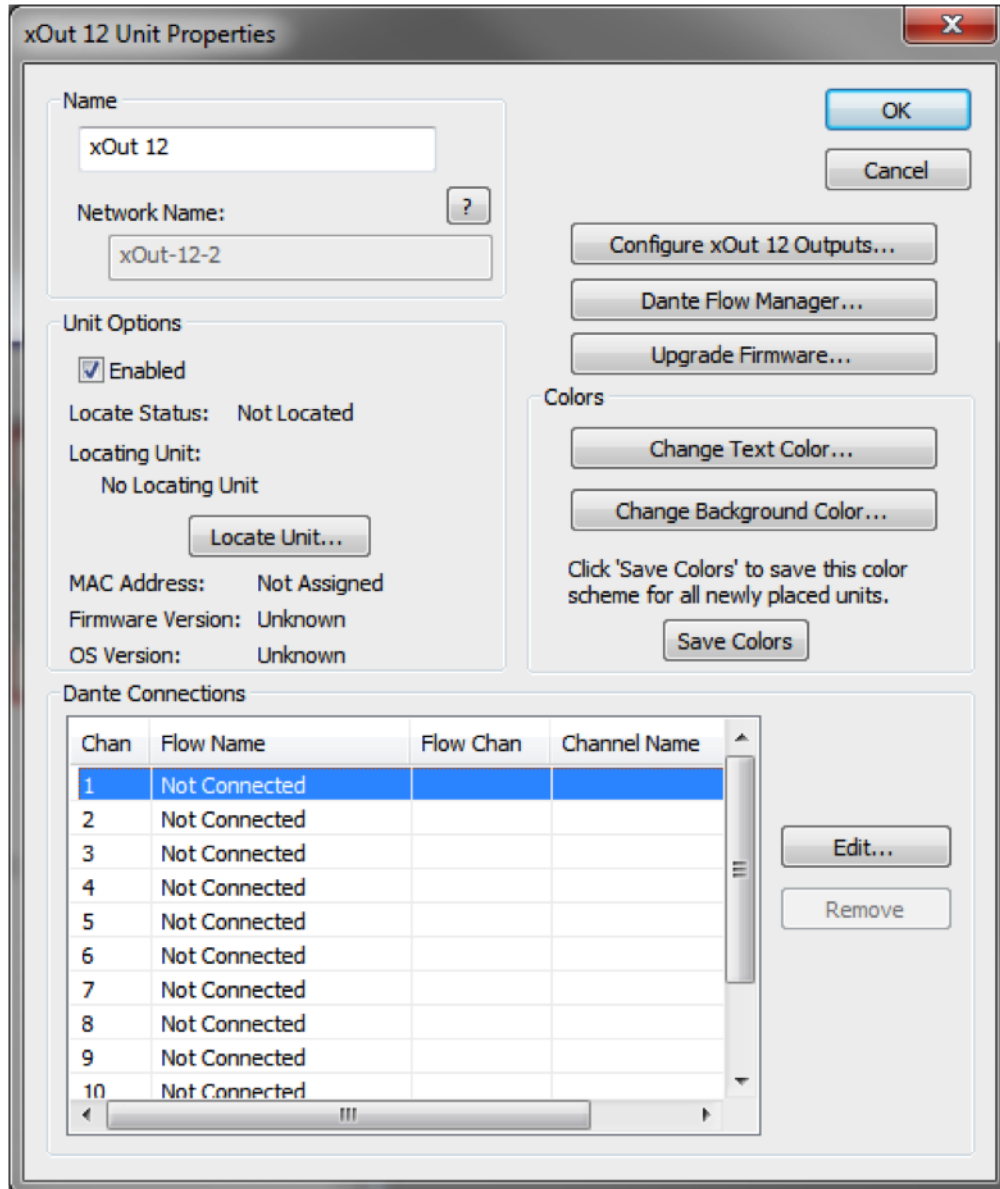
xOut 12 Unit Properties

Name

xOut 12

Network Name:

?

xOut-12-2

OK

Cancel

Configure xOut 12 Outputs...

Dante Flow Manager...

Upgrade Firmware...

Unit Options

Enabled

Locate Status: Not Located

Locating Unit:

No Locating Unit

Locate Unit...

MAC Address: Not Assigned

Firmware Version: Unknown

OS Version: Unknown

Colors

Change Text Color...

Change Background Color...

Click 'Save Colors' to save this color scheme for all newly placed units.

Save Colors

Dante Connections

| Chan | Flow Name | Flow Chan | Channel Name |
|---|---|---|---|
| 1 | Not Connected | | |
| 2 | Not Connected | | |
| 3 | Not Connected | | |
| 4 | Not Connected | | |
| 5 | Not Connected | | |
| 6 | Not Connected | | |
| 7 | Not Connected | | |
| 8 | Not Connected | | |
| 9 | Not Connected | | |
| 10 | Not Connected | | |

Edit...

Remove